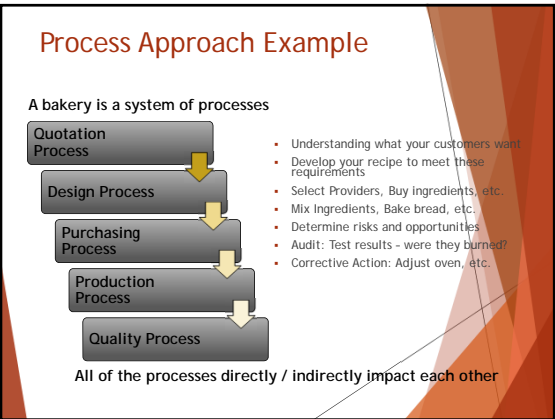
Process Approach Example

A bakery is a system of processes

Quotation Process

Design Process

Purchasing Process

Production Process

Quality Process

- Understanding what your customers want
- Develop your recipe to meet these requirements
- Select Providers, Buy ingredients, etc.
- Mix Ingredients, Bake bread, etc.
- Determine risks and opportunities
- Audit: Test results – were they burned?
- Corrective Action: Adjust oven, etc.

All of the processes directly / indirectly impact each other